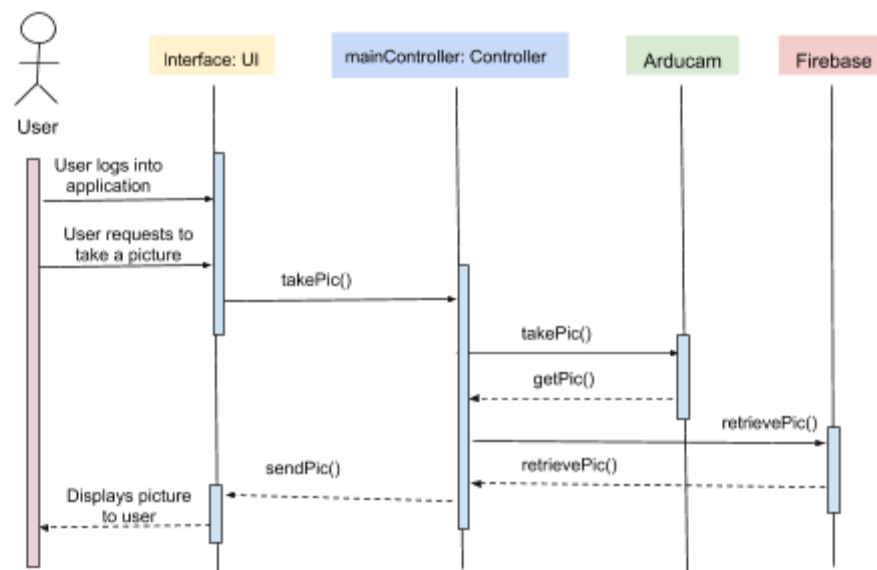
User

Interface: UI

mainController: Controller

Arducam

Firebase

User logs into application

User requests to take a picture

takePic()

takePic()

getPic()

retrievePic()

retrievePic()

sendPic()

Displays picture to user